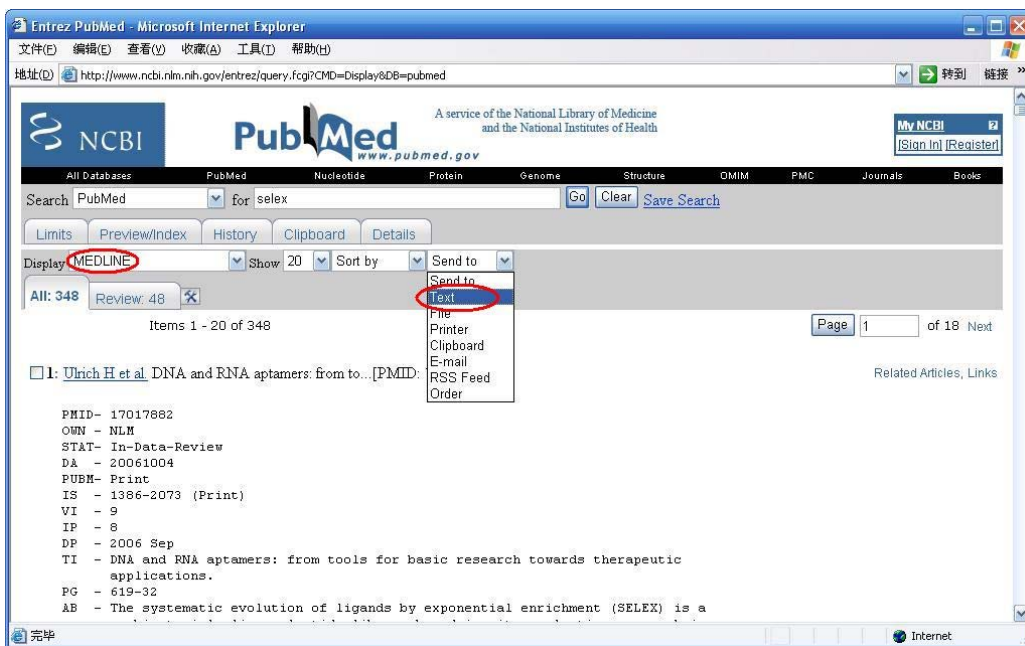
Entrez PubMed - Microsoft Internet Explorer

文件(F) 编辑(E) 查看(V) 收藏(A) 工具(T) 帮助(H)

地址(D) http://www.ncbi.nlm.nih.gov/entrez/query.fcgi?CMD=Display&DB=pubmed 转到 链接

NCBI PubMed www.pubmed.gov A service of the National Library of Medicine and the National Institutes of Health

My NCBI [Sign In] [Register]

All Databases PubMed Nucleotide Protein Genome Structure OMIM PMC Journals Books

Search PubMed for selex Go Clear Save Search

Limits Preview/Index History Clipboard Details

Display MEDLINE Show 20 Sort by Send to

Send to
Text
File
Printer
Clipboard
E-mail
RSS Feed
Order

All: 348 Review: 48

Items 1 - 20 of 348

Page 1 of 18 Next

1: Ulrich H et al. DNA and RNA aptamers: from to...[PMID: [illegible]

Related Articles, Links

PMID- 17017882
OWN - NLM
STAT- In-Data-Review
DA - 20061004
PUBM- Print
IS - 1386-2073 (Print)
VI - 9
IP - 8
DP - 2006 Sep
TI - DNA and RNA aptamers: from tools for basic research towards therapeutic applications.
PG - 619-32
AB - The systematic evolution of ligands by exponential enrichment (SELEX) is a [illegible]

完毕 Internet